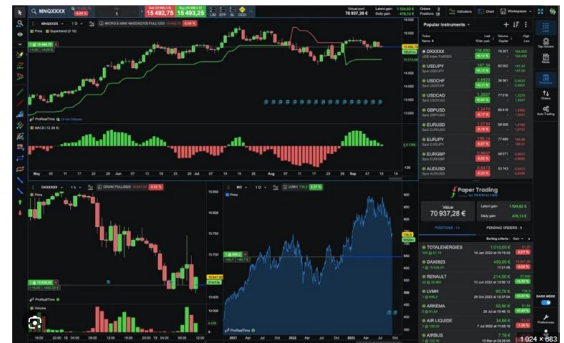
MNQXXXX

15,482.75

15,483.25

Popular Instruments

DXXXXX

USDJPY

USDCHF

USDCAD

GBPUSD

EURUSD

EURJPY

EURGBP

AUDUSD

MACD

Paper Trading

70 937,28 €

POSITIONS

PENDING ORDERS

TOTALENERGIES

DANONE

RENAULT

LVMH

ARKEMA

AIR LIQUIDE

AIRBUS

Price

1 024 × 683